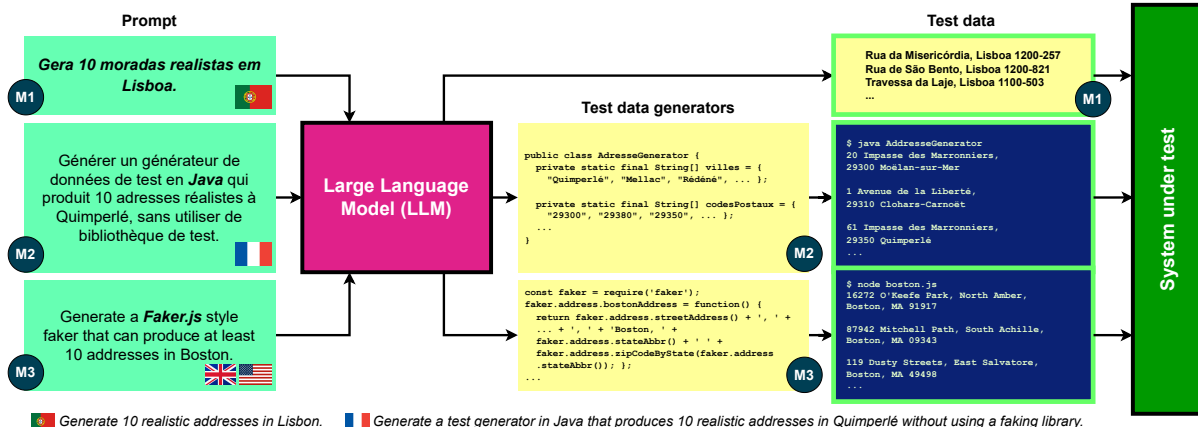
Prompt

Gera 10 moradas realistas em Lisboa.

M1

Générer un générateur de données de test en Java qui produit 10 adresses réalistes à Quimperlé, sans utiliser de bibliothèque de test.

M2

Generate a Faker.js style faker that can produce at least 10 addresses in Boston.

M3

Large Language Model (LLM)

Test data generators

public class AdresseGenerator {
  private static final String[] villes = {
    "Quimperlé", "Mellac", "Rédéné", ... };

  private static final String[] codesPostaux = {
    "29300", "29380", "29350", ... };
  ...
}

M2

const faker = require('faker');
faker.address.bostonAddress = function() {
  return faker.address.streetAddress() + ', ' +
  ... + ', ' + 'Boston, ' +
  faker.address.stateAbbr() + ' ' +
  faker.address.zipCodeByState(faker.address
  .stateAbbr()); };
...

M3

Test data

Rua da Misericórdia, Lisboa 1200-257
Rua de São Bento, Lisboa 1200-821
Travessa da Laje, Lisboa 1100-503
...

M1

$ java AdresseGenerator
20 Impasse des Marronniers,
29300 Moëlan-sur-Mer

1 Avenue de la Liberté,
29310 Clohars-Carnoët

61 Impasse des Marronniers,
29350 Quimperlé
...

$ node boston.js
16272 O'Keefe Park, North Amber,
Boston, MA 91917

87942 Mitchell Path, South Achille,
Boston, MA 09343

119 Dusty Streets, East Salvatore,
Boston, MA 49498
...

System under test

Generate 10 realistic addresses in Lisbon.

Generate a test generator in Java that produces 10 realistic addresses in Quimperlé without using a faking library.